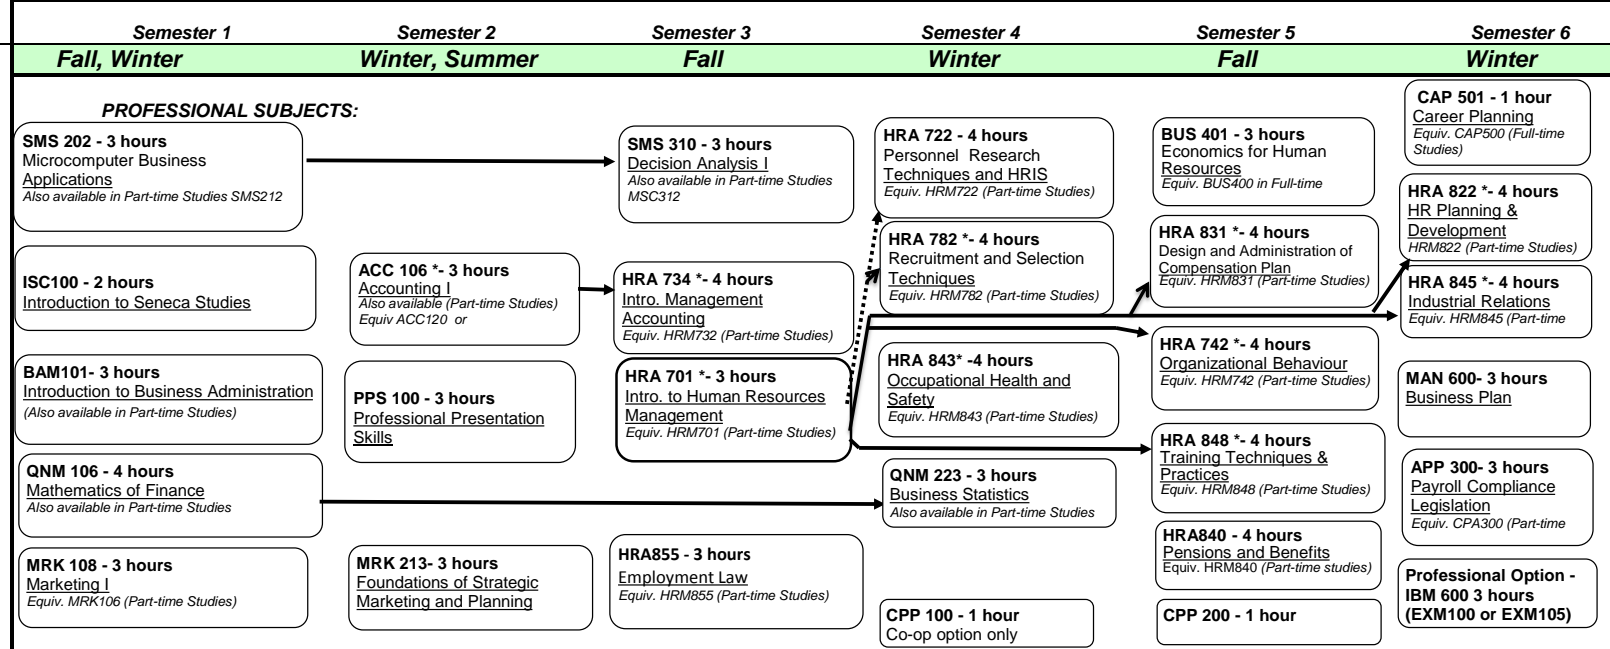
| Semester 1 | Semester 2 | Semester 3 | Semester 4 | Semester 5 | Semester 6 |
|---|---|---|---|---|---|
| Fall, Winter | Winter, Summer | Fall | Winter | Fall | Winter |

PROFESSIONAL SUBJECTS:

SMS 202 - 3 hours
Microcomputer Business Applications
Also available in Part-time Studies SMS212

ISC100 - 2 hours
Introduction to Seneca Studies

BAM101- 3 hours
Introduction to Business Administration
(Also available in Part-time Studies)

QNM 106 - 4 hours
Mathematics of Finance
Also available in Part-time Studies

MRK 108 - 3 hours
Marketing I
Equiv. MRK106 (Part-time Studies)

ACC 106 *- 3 hours
Accounting I
Also available (Part-time Studies)
Equiv ACC120 or

PPS 100 - 3 hours
Professional Presentation Skills

MRK 213- 3 hours
Foundations of Strategic Marketing and Planning

SMS 310 - 3 hours
Decision Analysis I
Also available in Part-time Studies MSC312

HRA 734 *- 4 hours
Intro. Management Accounting
Equiv. HRM732 (Part-time Studies)

HRA 701 *- 3 hours
Intro. to Human Resources Management
Equiv. HRM701 (Part-time Studies)

HRA855 - 3 hours
Employment Law
Equiv. HRM855 (Part-time Studies)

HRA 722 - 4 hours
Personnel Research Techniques and HRIS
Equiv. HRM722 (Part-time Studies)

HRA 782 *- 4 hours
Recruitment and Selection Techniques
Equiv. HRM782 (Part-time Studies)

HRA 843* -4 hours
Occupational Health and Safety
Equiv. HRM843 (Part-time Studies)

QNM 223 - 3 hours
Business Statistics
Also available in Part-time Studies

CPP 100 - 1 hour
Co-op option only

BUS 401 - 3 hours
Economics for Human Resources
Equiv. BUS400 in Full-time

HRA 831 *- 4 hours
Design and Administration of Compensation Plan
Equiv. HRM831 (Part-time Studies)

HRA 742 *- 4 hours
Organizational Behaviour
Equiv. HRM742 (Part-time Studies)

HRA 848 *- 4 hours
Training Techniques & Practices
Equiv. HRM848 (Part-time Studies)

HRA840 - 4 hours
Pensions and Benefits
Equiv. HRM840 (Part-time studies)

CPP 200 - 1 hour

CAP 501 - 1 hour
Career Planning
Equiv. CAP500 (Full-time Studies)

HRA 822 *- 4 hours
HR Planning & Development
HRM822 (Part-time Studies)

HRA 845 *- 4 hours
Industrial Relations
Equiv. HRM845 (Part-time

MAN 600- 3 hours
Business Plan

APP 300- 3 hours
Payroll Compliance Legislation
Equiv. CPA300 (Part-time

Professional Option - IBM 600 3 hours (EXM100 or EXM105)